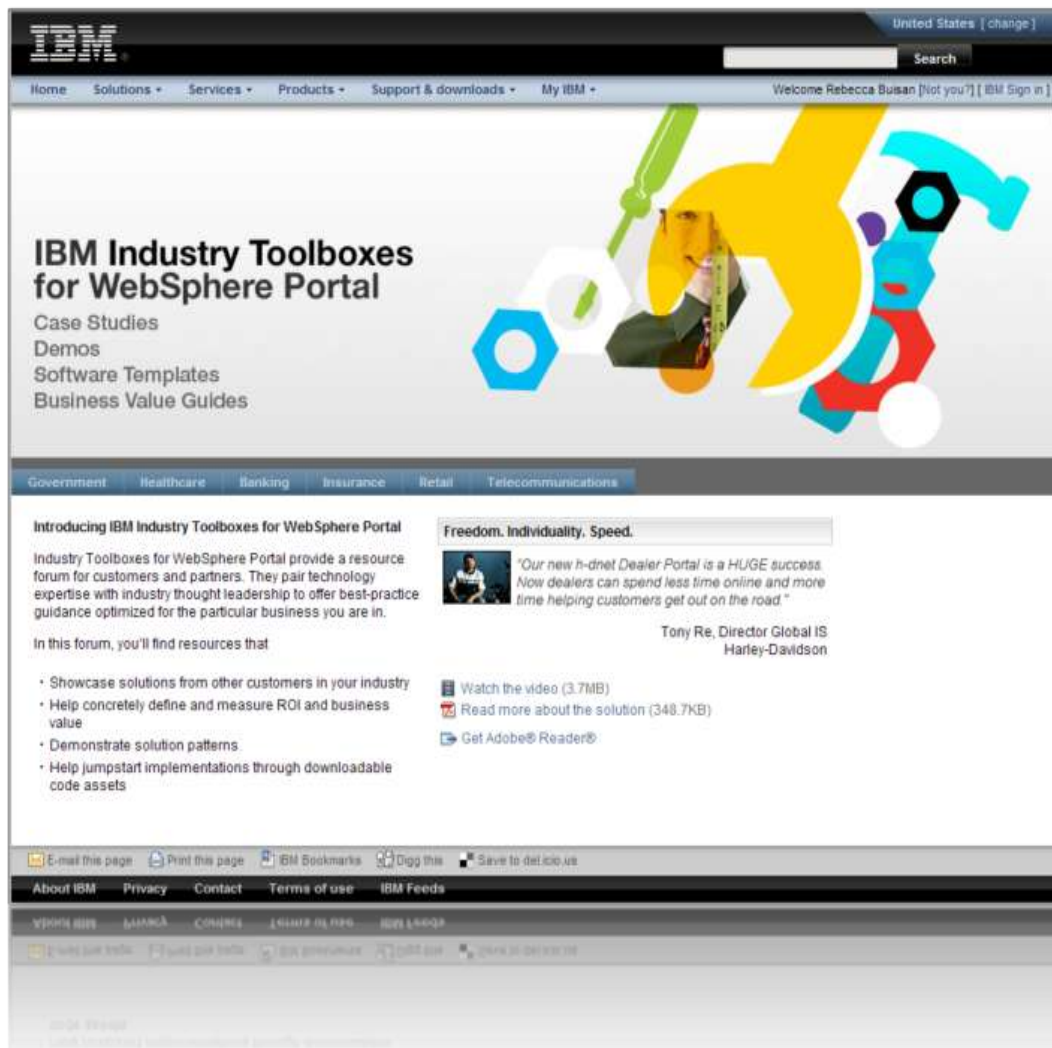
IBM

United States [ change ]

Search

Home Solutions ▾ Services ▾ Products ▾ Support & downloads ▾ My IBM ▾

Welcome Rebecca Buisan [Not you?] [ IBM Sign in ]

IBM Industry Toolboxes for WebSphere Portal

Case Studies
Demos
Software Templates
Business Value Guides

Government Healthcare Banking Insurance Retail Telecommunications

Introducing IBM Industry Toolboxes for WebSphere Portal

Industry Toolboxes for WebSphere Portal provide a resource forum for customers and partners. They pair technology expertise with industry thought leadership to offer best-practice guidance optimized for the particular business you are in.

In this forum, you'll find resources that

· Showcase solutions from other customers in your industry
· Help concretely define and measure ROI and business value
· Demonstrate solution patterns
· Help jumpstart implementations through downloadable code assets

Freedom. Individuality. Speed.

"Our new h-dnet Dealer Portal is a HUGE success. Now dealers can spend less time online and more time helping customers get out on the road."

Tony Re, Director Global IS
Harley-Davidson

Watch the video (3.7MB)
Read more about the solution (348.7KB)
Get Adobe® Reader®

E-mail this page Print this page IBM Bookmarks Digg this Save to del.icio.us

About IBM Privacy Contact Terms of use IBM Feeds